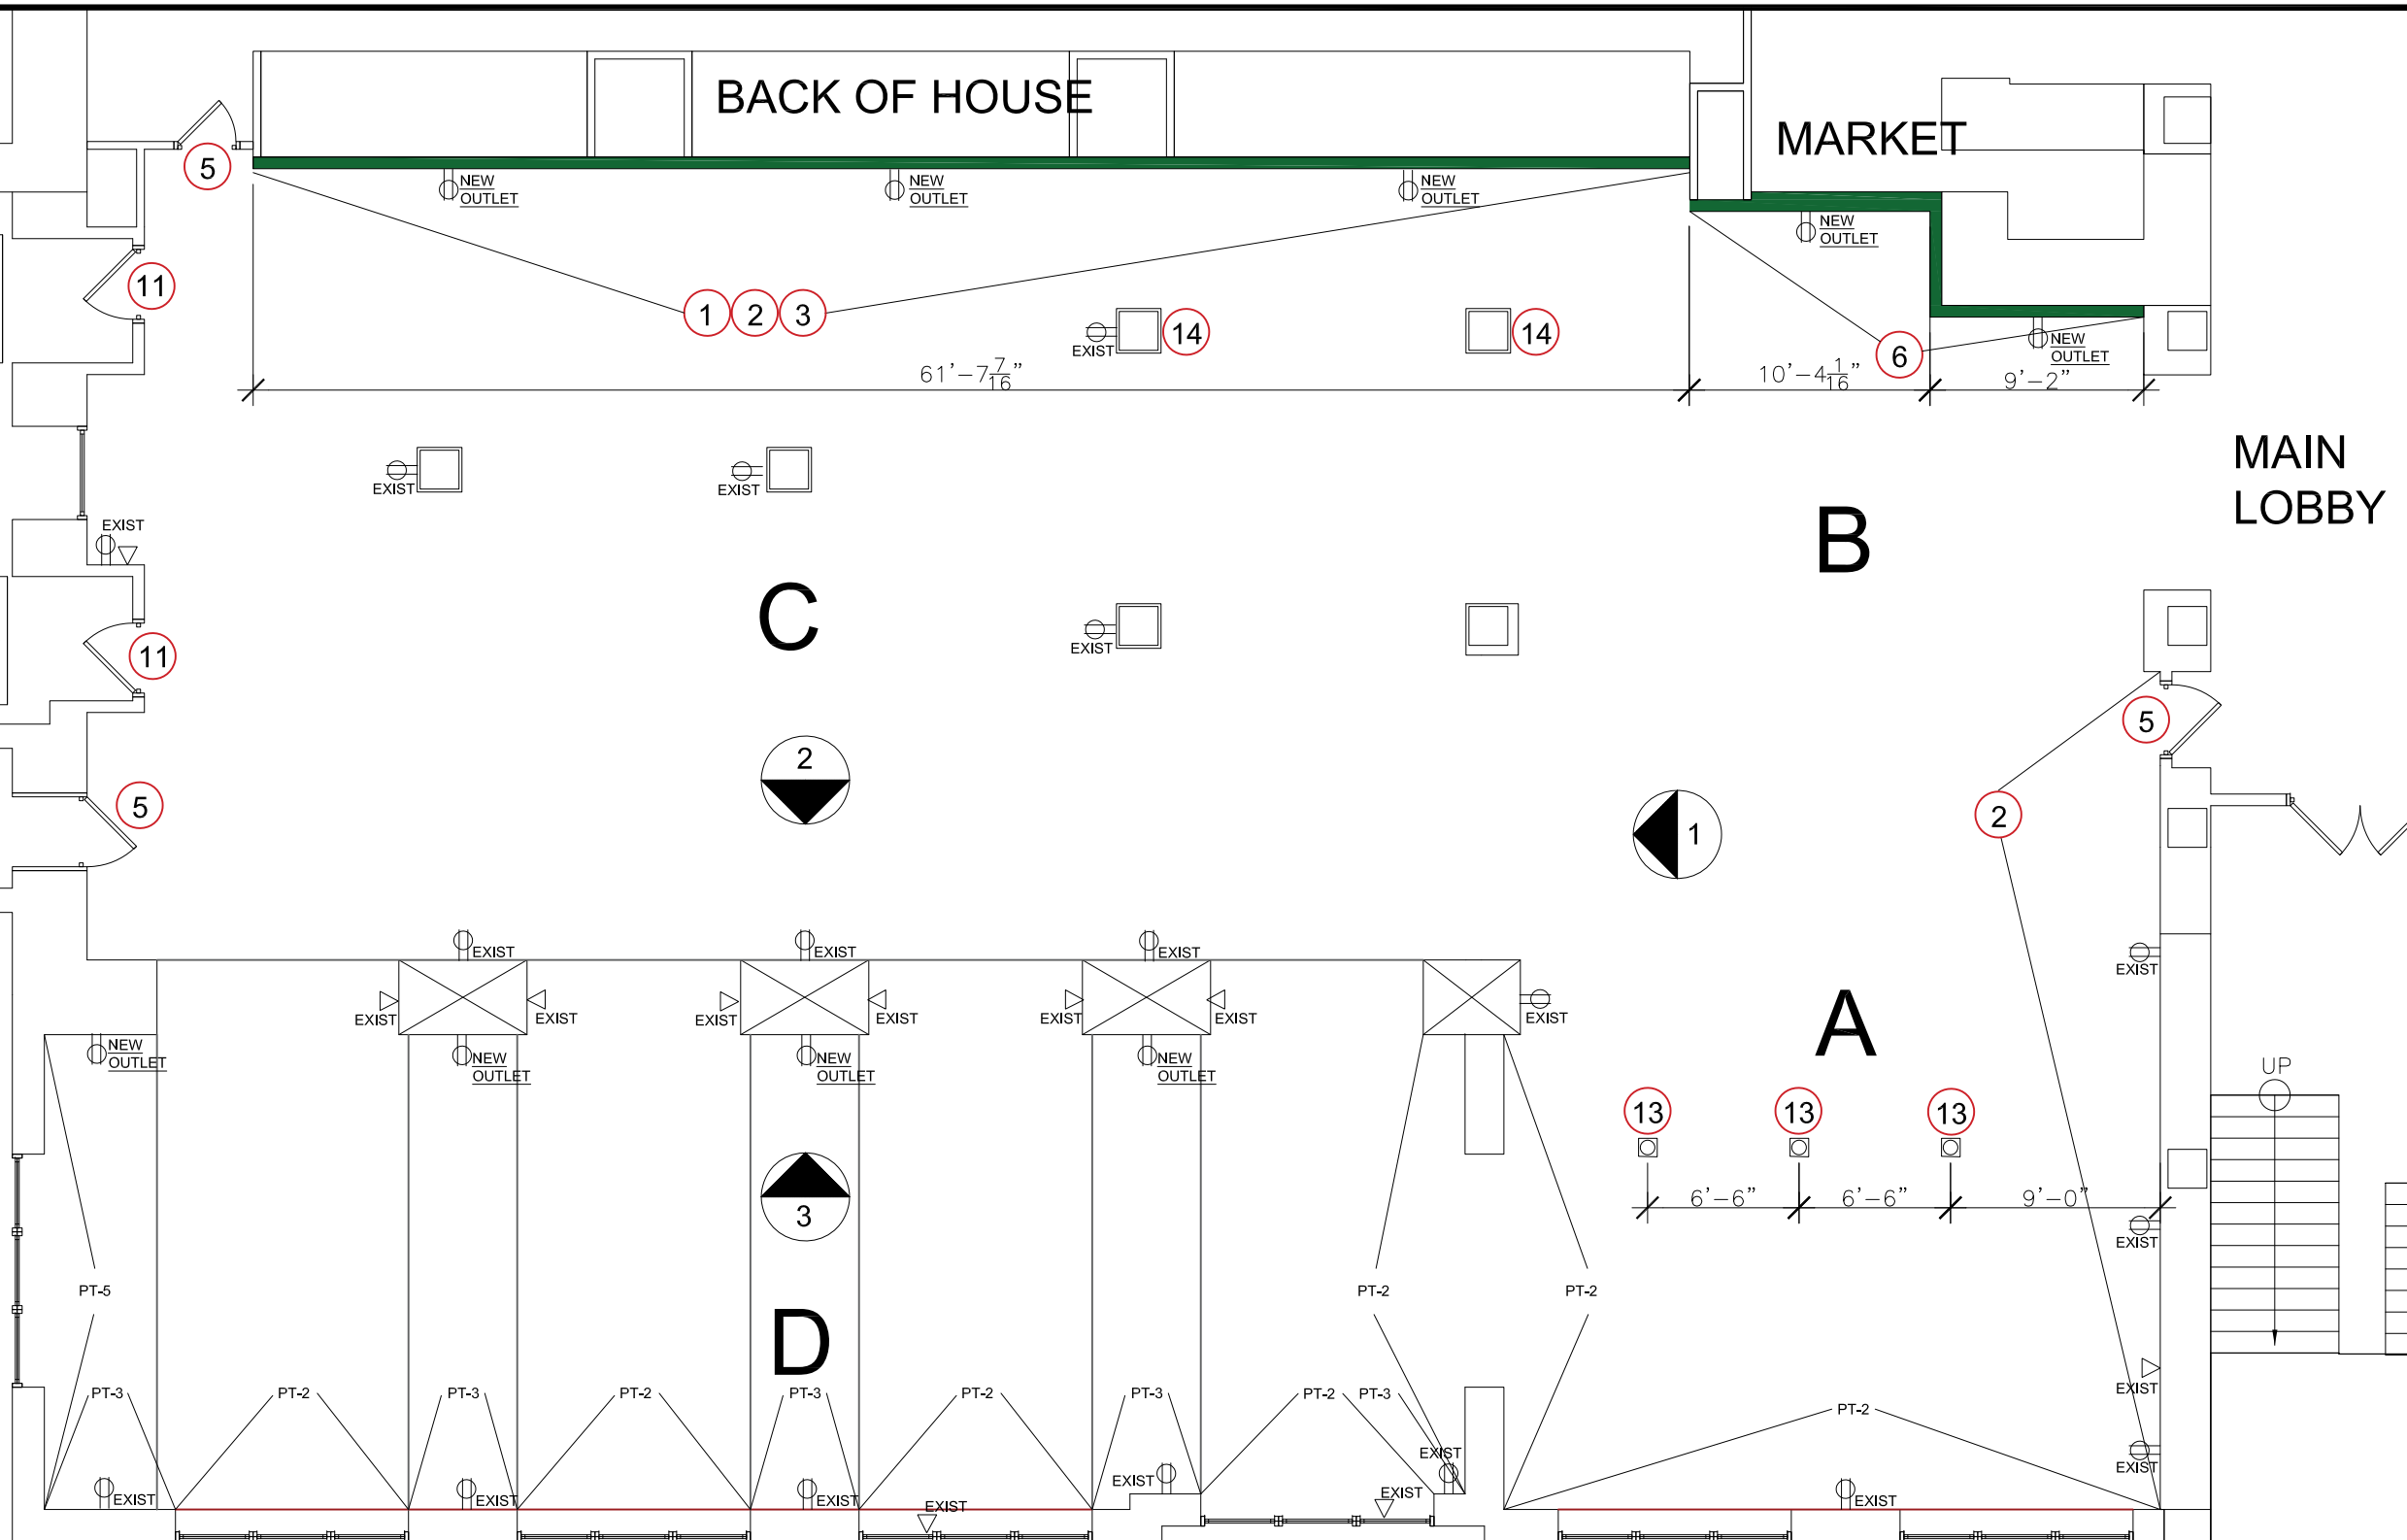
BACK OF HOUSE

MARKET

5

NEW OUTLET

NEW OUTLET

NEW OUTLET

NEW OUTLET

11

1 2 3

14

14

6

EXIST

NEW OUTLET

$61'-7\frac{7}{16}"$

$10'-4\frac{1}{16}"$

$9'-2"$

MAIN LOBBY

EXIST

EXIST

EXIST

B

C

EXIST

11

5

2

1

2

5

EXIST

EXIST

EXIST

EXIST

EXIST

EXIST

EXIST

EXIST

EXIST

EXIST

EXIST

EXIST

A

NEW OUTLET

NEW OUTLET

NEW OUTLET

NEW OUTLET

UP

13

13

13

3

$6'-6"$

$6'-6"$

$9'-0"$

EXIST

PT-5

PT-2

PT-2

D

PT-3

PT-2

PT-3

PT-2

PT-3

PT-2

PT-3

PT-2

PT-3

EXIST

PT-2

EXIST

EXIST

EXIST

EXIST

EXIST

EXIST

EXIST

EXIST

EXIST